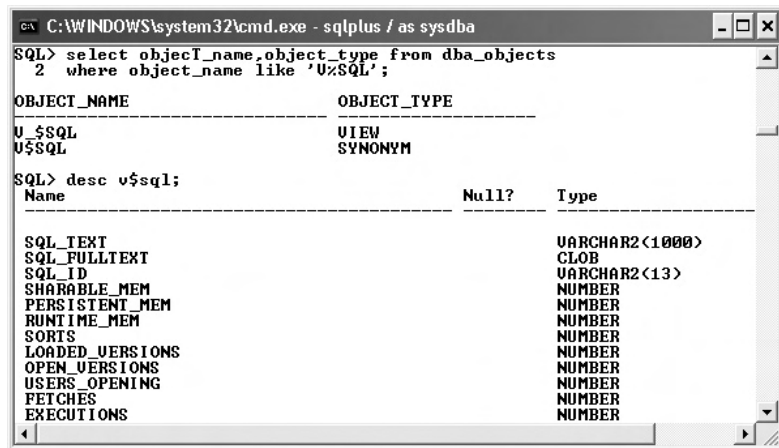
C:\WINDOWS\system32\cmd.exe - sqlplus / as sysdba

SQL> select objecT_name,object_type from dba_objects
  2  where object_name like 'V%SQL';

| OBJECT_NAME | OBJECT_TYPE |
|---|---|
| V_$SQL | VIEW |
| V$SQL | SYNONYM |

SQL> desc v$sql;

| Name | Null? | Type |
|---|---|---|
| SQL_TEXT | | VARCHAR2(1000) |
| SQL_FULLTEXT | | CLOB |
| SQL_ID | | VARCHAR2(13) |
| SHARABLE_MEM | | NUMBER |
| PERSISTENT_MEM | | NUMBER |
| RUNTIME_MEM | | NUMBER |
| SORTS | | NUMBER |
| LOADED_VERSIONS | | NUMBER |
| OPEN_VERSIONS | | NUMBER |
| USERS_OPENING | | NUMBER |
| FETCHES | | NUMBER |
| EXECUTIONS | | NUMBER |